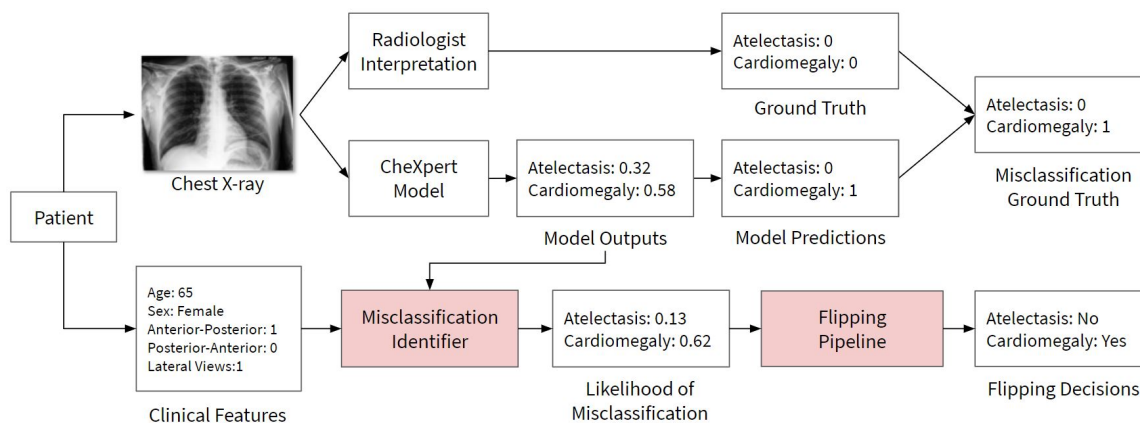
Radiologist Interpretation

Atelectasis: 0
Cardiomegaly: 0

Ground Truth

Atelectasis: 0
Cardiomegaly: 1

Misclassification Ground Truth

Chest X-ray

Patient

CheXpert Model

Atelectasis: 0.32
Cardiomegaly: 0.58

Model Outputs

Atelectasis: 0
Cardiomegaly: 1

Model Predictions

Age: 65
Sex: Female
Anterior-Posterior: 1
Posterior-Anterior: 0
Lateral Views:1

Clinical Features

Misclassification Identifier

Atelectasis: 0.13
Cardiomegaly: 0.62

Likelihood of Misclassification

Flipping Pipeline

Atelectasis: No
Cardiomegaly: Yes

Flipping Decisions